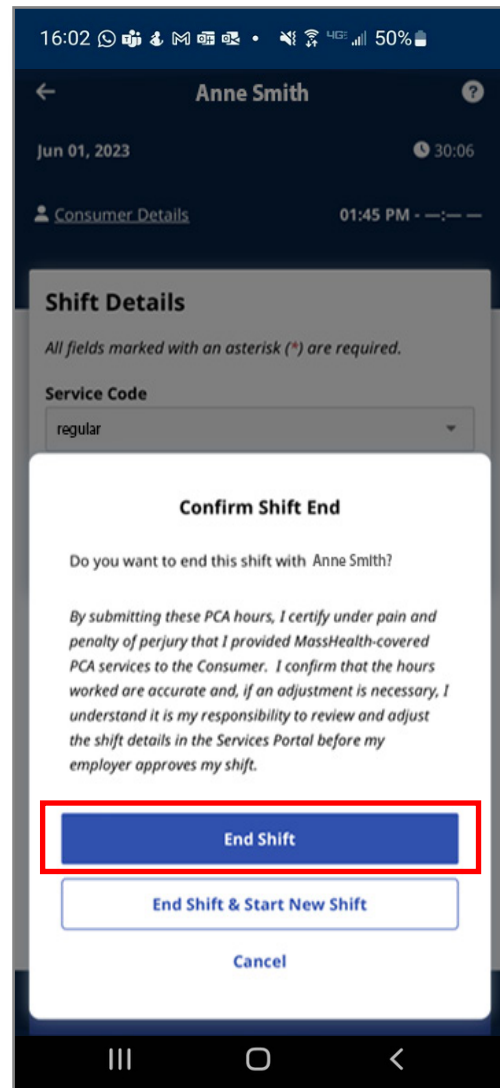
16:02 4G 50%

Anne Smith

Jun 01, 2023

30:06

Consumer Details

01:45 PM - --:-- --

Shift Details

All fields marked with an asterisk (*) are required.

Service Code

regular

Confirm Shift End

Do you want to end this shift with Anne Smith?

By submitting these PCA hours, I certify under pain and penalty of perjury that I provided MassHealth-covered PCA services to the Consumer. I confirm that the hours worked are accurate and, if an adjustment is necessary, I understand it is my responsibility to review and adjust the shift details in the Services Portal before my employer approves my shift.

End Shift

End Shift & Start New Shift

Cancel